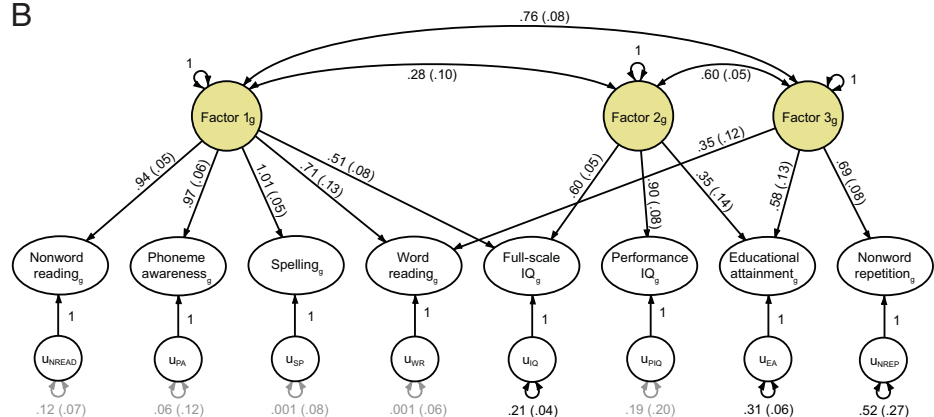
B

.76 (.08)

1

1

1

.28 (.10)

.60 (.05)

Factor $1_g$

Factor $2_g$

Factor $3_g$

.94 (.05)

.97 (.06)

1.01 (.05)

.71 (.13)

.51 (.08)

.35 (.12)

.60 (.05)

.90 (.08)

.35 (.14)

.58 (.13)

.69 (.08)

Nonword $reading_g$

Phoneme $awareness_g$

$Spelling_g$

Word $reading_g$

Full-scale $IQ_g$

Performance $IQ_g$

Educational $attainment_g$

Nonword $repetition_g$

1

1

1

1

1

1

1

1

$u_{NREAD}$

$u_{PA}$

$u_{SP}$

$u_{WR}$

$u_{IQ}$

$u_{PIQ}$

$u_{EA}$

$u_{NREP}$

.12 (.07)

.06 (.12)

.001 (.08)

.001 (.06)

.21 (.04)

.19 (.20)

.31 (.06)

.52 (.27)